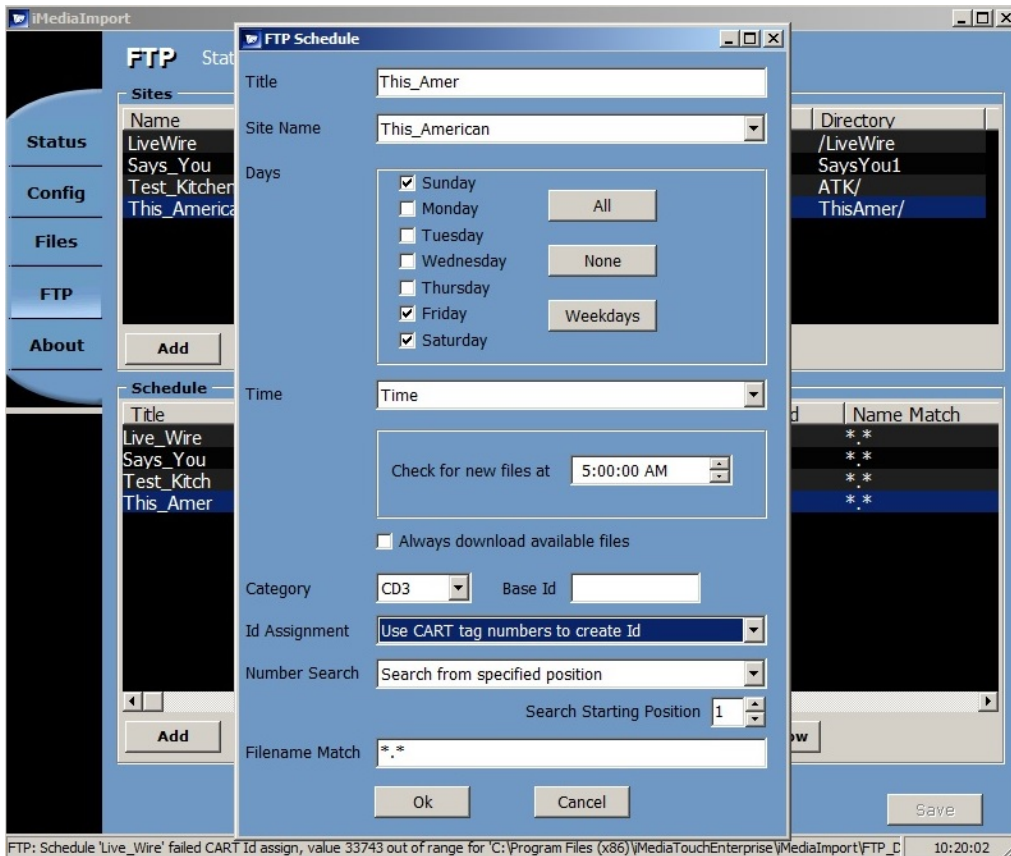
iMediaImport

FTP Stat

Sites

Name
LiveWire
Says_You
Test_Kitchen
This_America

Directory
/LiveWire
SaysYou1
ATK/
ThisAmer/

Status
Config
Files
FTP
About

Add

Schedule

Title
Live_Wire
Says_You
Test_Kitch
This_Amer

Name Match
*.*
*.*
*.*
*.*

Add

Save

FTP Schedule

Title This_Amer

Site Name This_American

Days
Sunday
Monday
Tuesday
Wednesday
Thursday
Friday
Saturday

All
None
Weekdays

Time Time

Check for new files at 5:00:00 AM

Always download available files

Category CD3 Base Id

Id Assignment Use CART tag numbers to create Id

Number Search Search from specified position

Search Starting Position 1

Filename Match *.*

Ok Cancel

FTP: Schedule 'Live_Wire' failed CART Id assign, value 33743 out of range for 'C:\Program Files (x86)\iMediaTouchEnterprise\iMediaImport\FTP_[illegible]

10:20:02